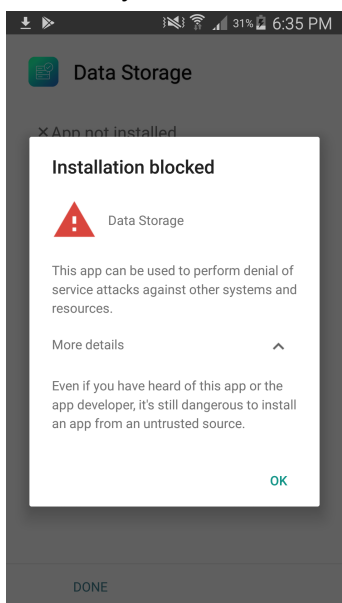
31% 6:35 PM

Data Storage

× App not installed

Installation blocked

Data Storage

This app can be used to perform denial of service attacks against other systems and resources.

More details

Even if you have heard of this app or the app developer, it's still dangerous to install an app from an untrusted source.

OK

DONE